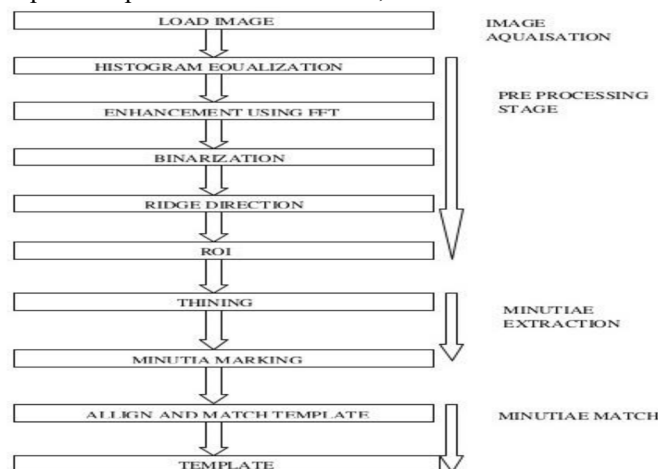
LOAD IMAGE

IMAGE AQUAISATION

HISTOGRAM EQUALIZATION

ENHANCEMENT USING FFT

BINARIZATION

RIDGE DIRECTION

ROI

PRE PROCESSING STAGE

THINING

MINUTIA MARKING

MINUTIAE EXTRACTION

ALLIGN AND MATCH TEMPLATE

TEMPLATE

MINUTIAE MATCH